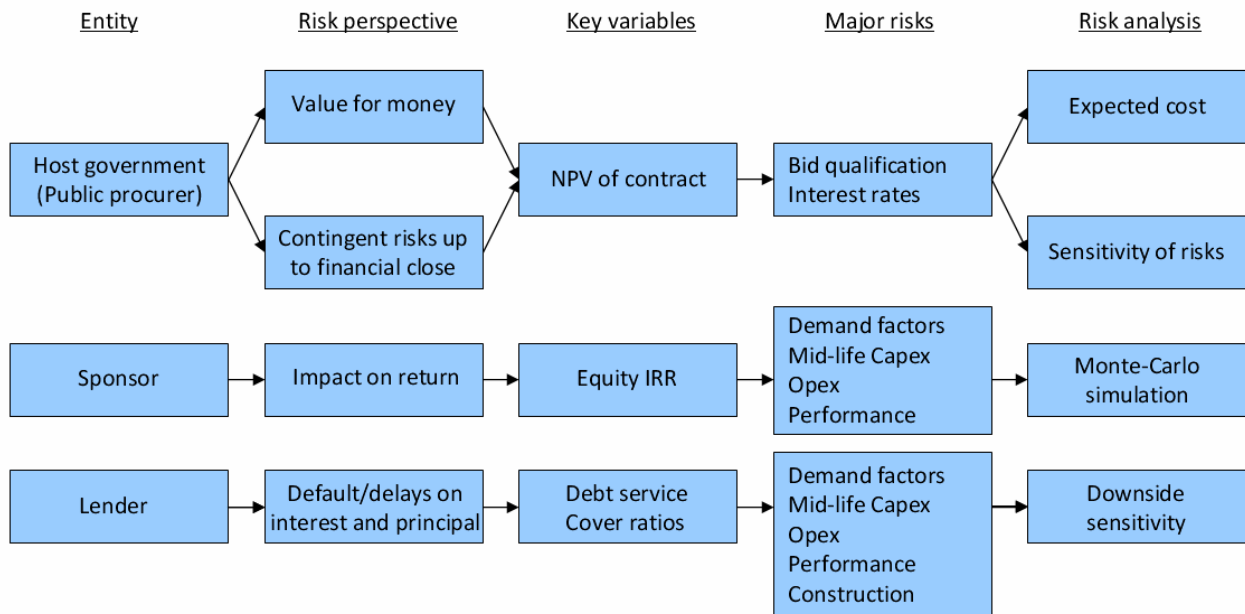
Entity

Risk perspective

Key variables

Major risks

Risk analysis

Host government (Public procurer)

Value for money

Contingent risks up to financial close

NPV of contract

Bid qualification
Interest rates

Expected cost

Sensitivity of risks

Sponsor

Impact on return

Equity IRR

Demand factors
Mid-life Capex
Opex
Performance

Monte-Carlo simulation

Lender

Default/delays on interest and principal

Debt service Cover ratios

Demand factors
Mid-life Capex
Opex
Performance
Construction

Downside sensitivity